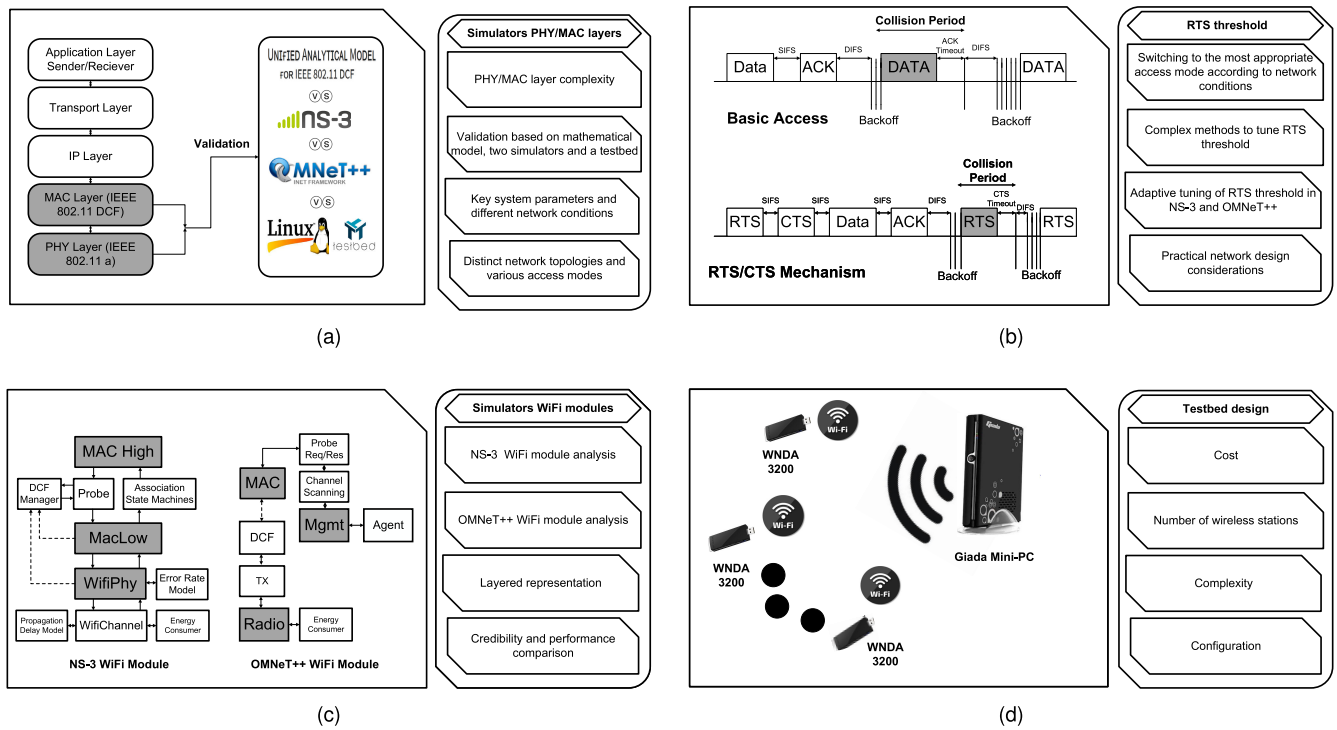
Application Layer Sender/Reciever

Transport Layer

IP Layer

MAC Layer (IEEE 802.11 DCF)

PHY Layer (IEEE 802.11 a)

Validation

UNIFIED ANALYTICAL MODEL FOR IEEE 802.11 DCF

VS

NS-3

VS

OMNeT++ INET FRAMEWORK

VS

Linux testbed

Simulators PHY/MAC layers

PHY/MAC layer complexity

Validation based on mathematical model, two simulators and a testbed

Key system parameters and different network conditions

Distinct network topologies and various access modes

(a)

Collision Period

Data SIFS ACK DIFS DATA ACK Timeout DIFS DATA

Basic Access

Backoff Backoff

Collision Period

RTS SIFS CTS SIFS Data SIFS ACK DIFS RTS CTS Timeout DIFS RTS

RTS/CTS Mechanism

Backoff Backoff

RTS threshold

Switching to the most appropriate access mode according to network conditions

Complex methods to tune RTS threshold

Adaptive tuning of RTS threshold in NS-3 and OMNeT++

Practical network design considerations

(b)

MAC High

DCF Manager

Probe

Association State Machines

MacLow

WifiPhy

Error Rate Model

Propagation Delay Model

WifiChannel

Energy Consumer

NS-3 WiFi Module

Probe Req/Res

MAC

Channel Scanning

Mgmt

Agent

DCF

TX

Radio

Energy Consumer

OMNeT++ WiFi Module

Simulators WiFi modules

NS-3 WiFi module analysis

OMNeT++ WiFi module analysis

Layered representation

Credibility and performance comparison

(c)

Wi-Fi

WNDA 3200

Wi-Fi

WNDA 3200

Wi-Fi

WNDA 3200

Giada

Giada Mini-PC

Testbed design

Cost

Number of wireless stations

Complexity

Configuration

(d)